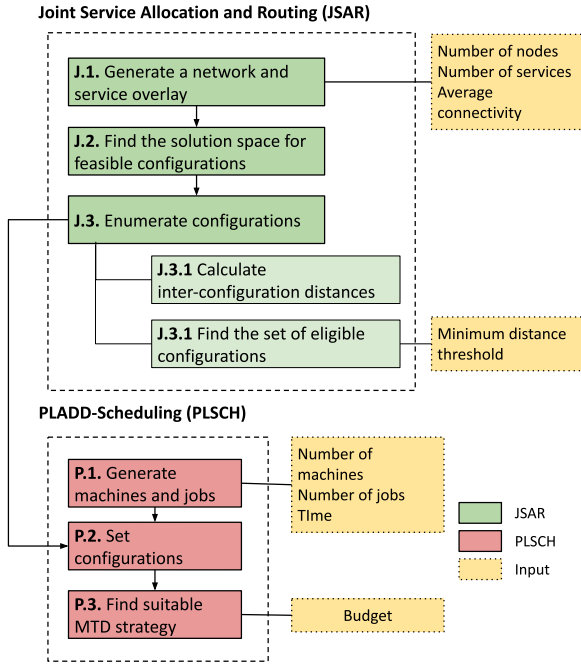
Joint Service Allocation and Routing (JSAR)

J.1. Generate a network and service overlay

Number of nodes
Number of services
Average connectivity

J.2. Find the solution space for feasible configurations

J.3. Enumerate configurations

J.3.1 Calculate inter-configuration distances

J.3.1 Find the set of eligible configurations

Minimum distance threshold

PLADD-Scheduling (PLSCH)

P.1. Generate machines and jobs

Number of machines
Number of jobs
TIme

P.2. Set configurations

P.3. Find suitable MTD strategy

Budget

JSAR
PLSCH
Input